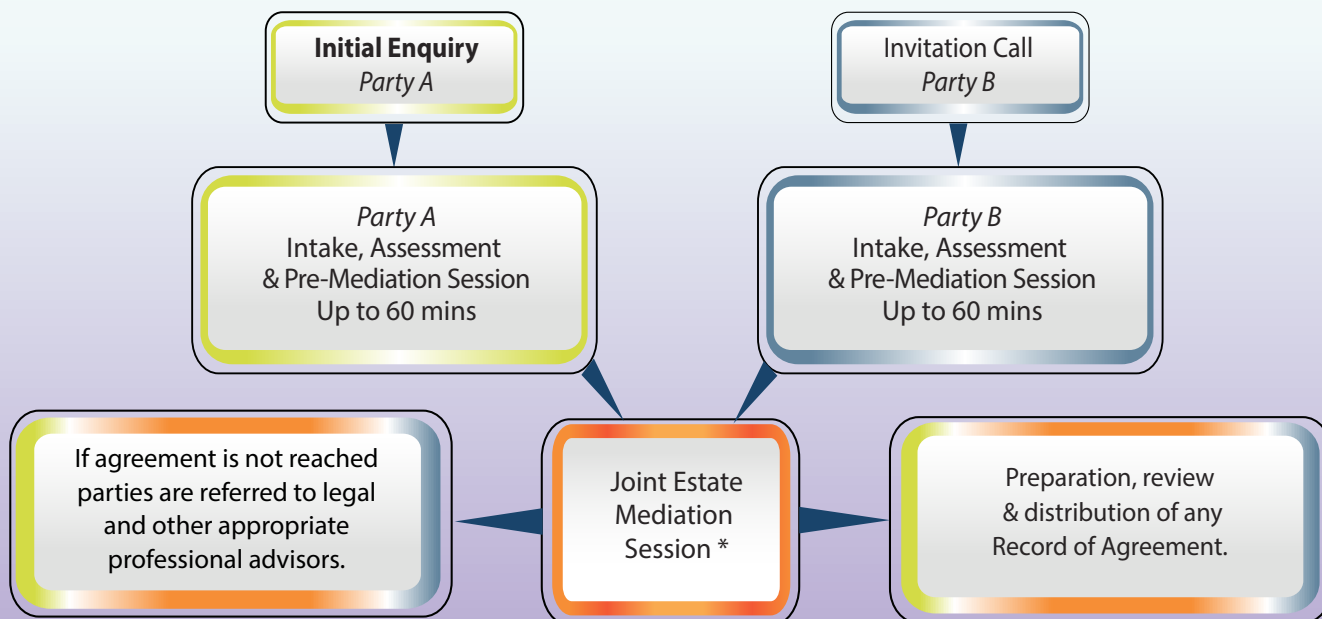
**Initial Enquiry**
*Party A*

Invitation Call
*Party B*

*Party A*
Intake, Assessment & Pre-Mediation Session
Up to 60 mins

*Party B*
Intake, Assessment & Pre-Mediation Session
Up to 60 mins

If agreement is not reached parties are referred to legal and other appropriate professional advisors.

Joint Estate Mediation Session *

Preparation, review & distribution of any Record of Agreement.